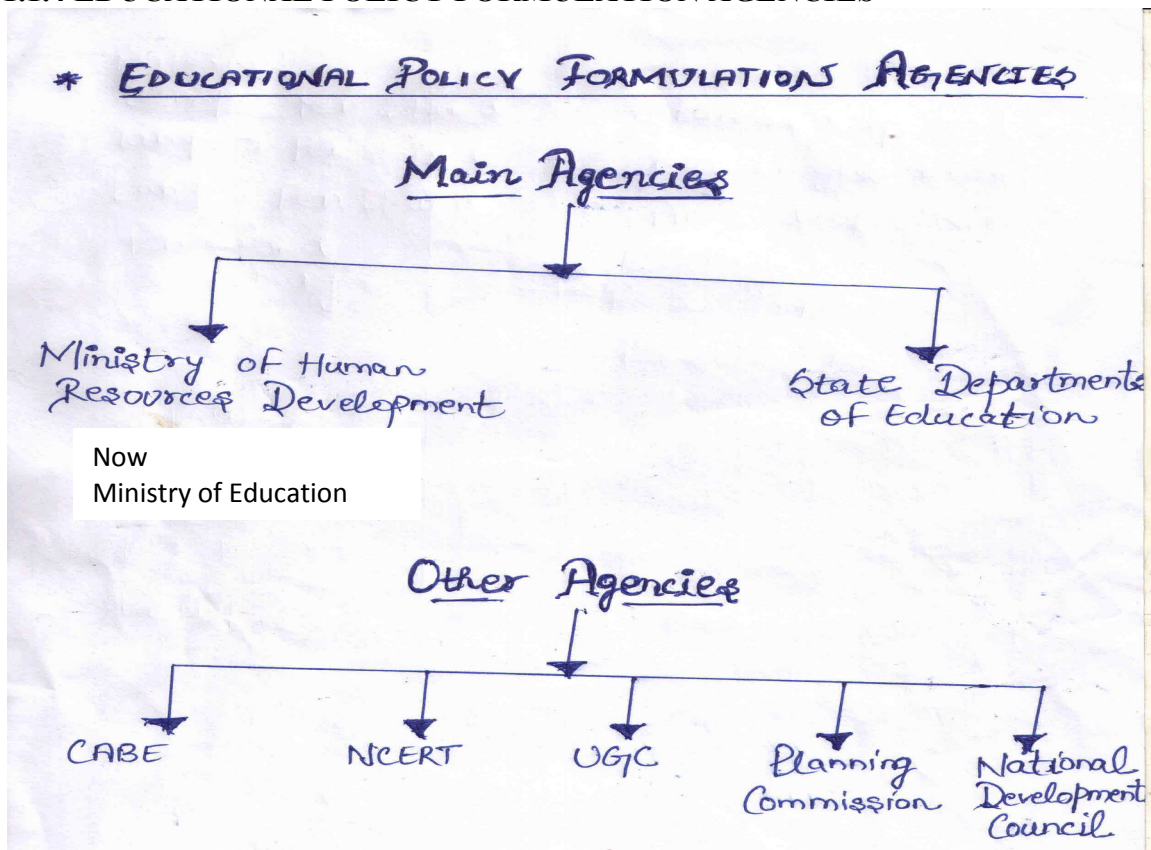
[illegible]

* EDUCATIONAL POLICY FORMULATIONS AGENCIES

Main Agencies

Ministry of Human Resources Development

Now
Ministry of Education

State Departments of Education

Other Agencies

CABE

NCERT

UGC

Planning Commission

National Development Council